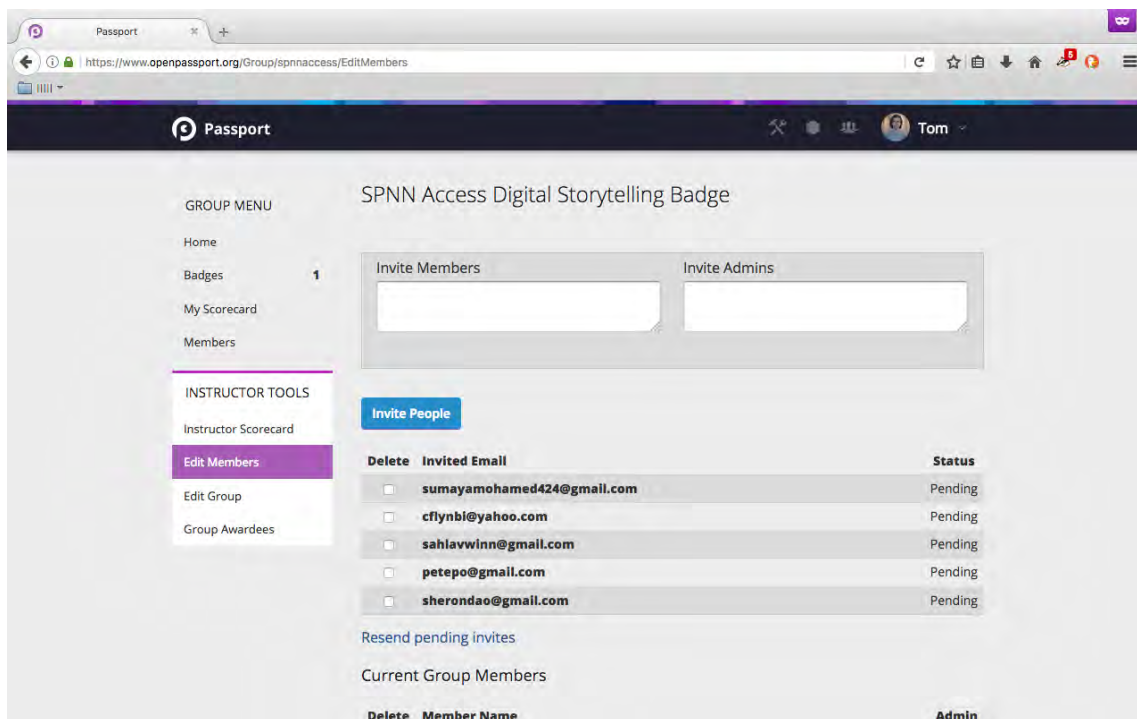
Passport

https://www.openpassport.org/Group/spnnaccess/EditMembers

Passport

Tom

GROUP MENU

Home

Badges 1

My Scorecard

Members

INSTRUCTOR TOOLS

Instructor Scorecard

Edit Members

Edit Group

Group Awardees

SPNN Access Digital Storytelling Badge

Invite Members

Invite Admins

Invite People

| Delete | Invited Email | Status |
|---|---|---|
| | sumayamohamed424@gmail.com | Pending |
| | cflynbi@yahoo.com | Pending |
| | sahlavwinn@gmail.com | Pending |
| | petepo@gmail.com | Pending |
| | sherondao@gmail.com | Pending |

Resend pending invites

Current Group Members

Delete Member Name Admin